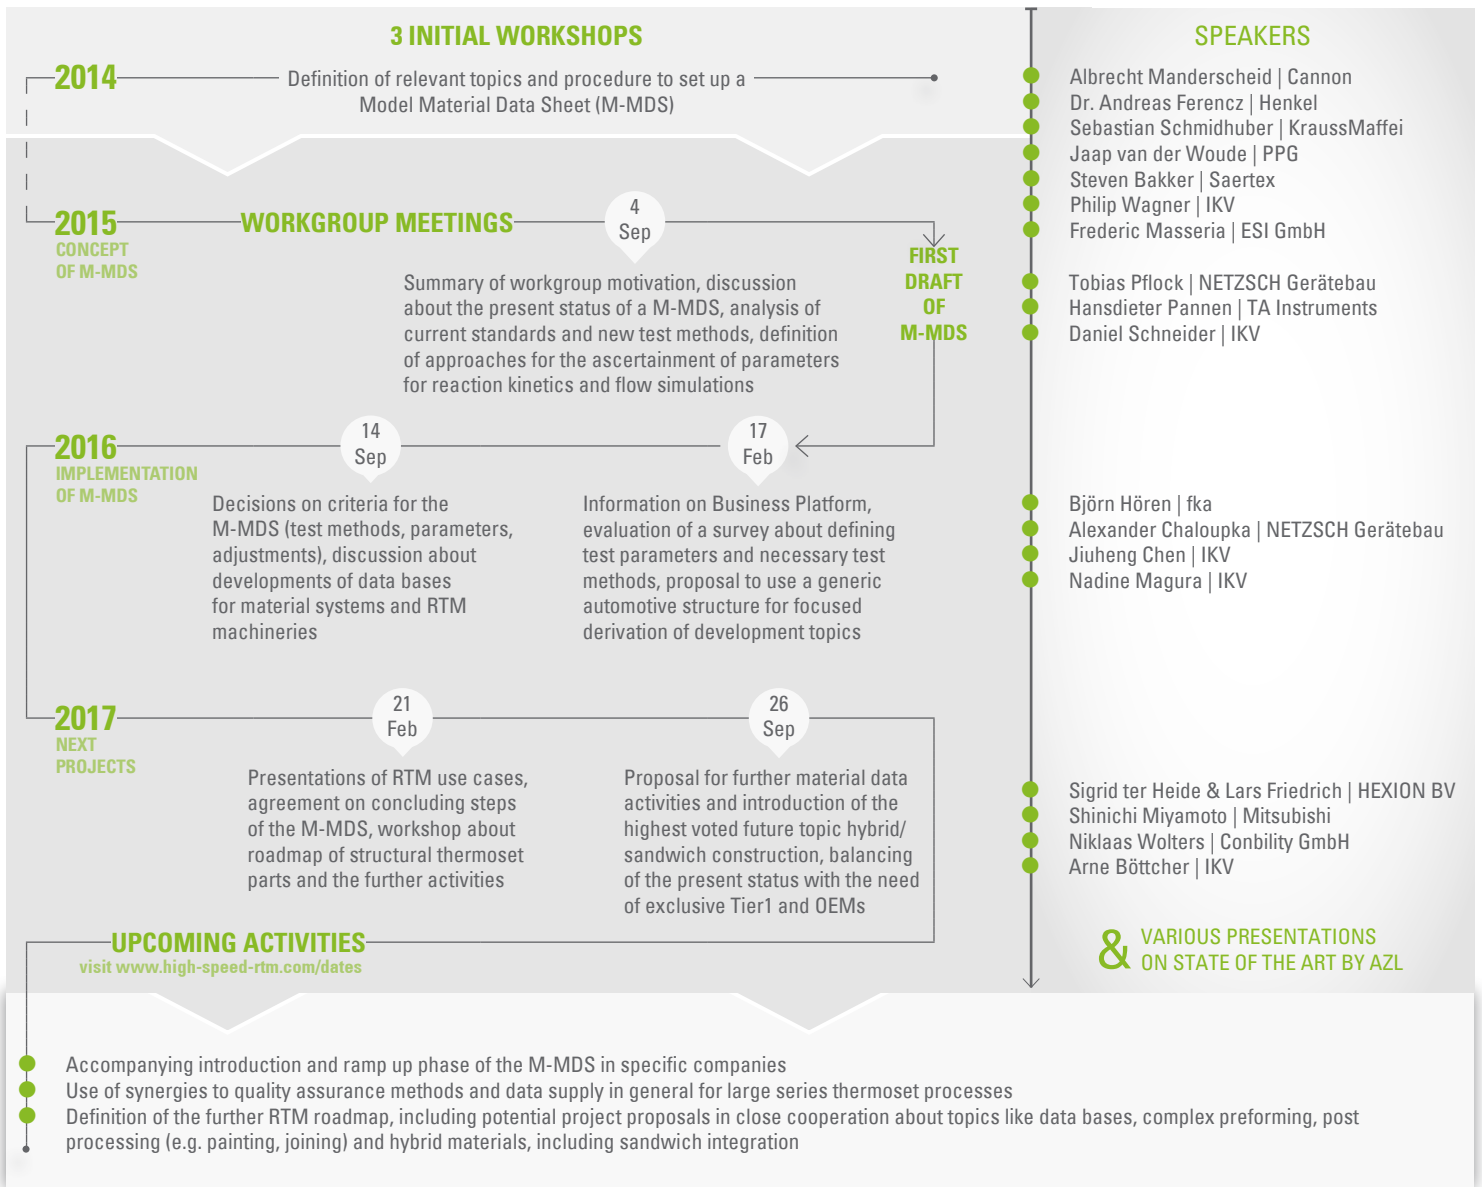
3 INITIAL WORKSHOPS

2014

Definition of relevant topics and procedure to set up a Model Material Data Sheet (M-MDS)

2015
CONCEPT OF M-MDS

WORKGROUP MEETINGS

4 Sep

Summary of workgroup motivation, discussion about the present status of a M-MDS, analysis of current standards and new test methods, definition of approaches for the ascertainment of parameters for reaction kinetics and flow simulations

FIRST DRAFT OF M-MDS

2016
IMPLEMENTATION OF M-MDS

14 Sep

Decisions on criteria for the M-MDS (test methods, parameters, adjustments), discussion about developments of data bases for material systems and RTM machineries

17 Feb

Information on Business Platform, evaluation of a survey about defining test parameters and necessary test methods, proposal to use a generic automotive structure for focused derivation of development topics

2017
NEXT PROJECTS

21 Feb

Presentations of RTM use cases, agreement on concluding steps of the M-MDS, workshop about roadmap of structural thermoset parts and the further activities

26 Sep

Proposal for further material data activities and introduction of the highest voted future topic hybrid/ sandwich construction, balancing of the present status with the need of exclusive Tier1 and OEMs

UPCOMING ACTIVITIES
visit www.high-speed-rtm.com/dates

SPEAKERS

Albrecht Manderscheid | Cannon
Dr. Andreas Ferencz | Henkel
Sebastian Schmidhuber | KraussMaffei
Jaap van der Woude | PPG
Steven Bakker | Saertex
Philip Wagner | IKV
Frederic Masseria | ESI GmbH

Tobias Pflock | NETZSCH Gerätebau
Hansdieter Pannen | TA Instruments
Daniel Schneider | IKV

Björn Hören | fka
Alexander Chaloupka | NETZSCH Gerätebau
Jiuheng Chen | IKV
Nadine Magura | IKV

Sigrid ter Heide & Lars Friedrich | HEXION BV
Shinichi Miyamoto | Mitsubishi
Niklaas Wolters | Conbility GmbH
Arne Böttcher | IKV

& VARIOUS PRESENTATIONS ON STATE OF THE ART BY AZL

Accompanying introduction and ramp up phase of the M-MDS in specific companies
Use of synergies to quality assurance methods and data supply in general for large series thermoset processes
Definition of the further RTM roadmap, including potential project proposals in close cooperation about topics like data bases, complex preforming, post processing (e.g. painting, joining) and hybrid materials, including sandwich integration